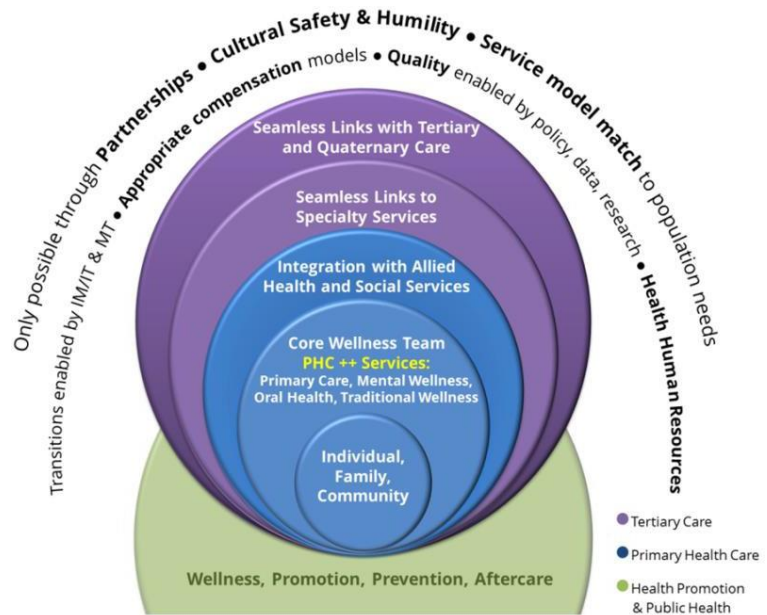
Only possible through Partnerships • Cultural Safety & Humility • Service model match to population needs

Transitions enabled by IM/IT & MT • Appropriate compensation models • Quality enabled by policy, data, research • Health Human Resources

Seamless Links with Tertiary and Quaternary Care

Seamless Links to Specialty Services

Integration with Allied Health and Social Services

Core Wellness Team
PHC ++ Services:
Primary Care, Mental Wellness, Oral Health, Traditional Wellness

Individual, Family, Community

Wellness, Promotion, Prevention, Aftercare

Tertiary Care
Primary Health Care
Health Promotion & Public Health